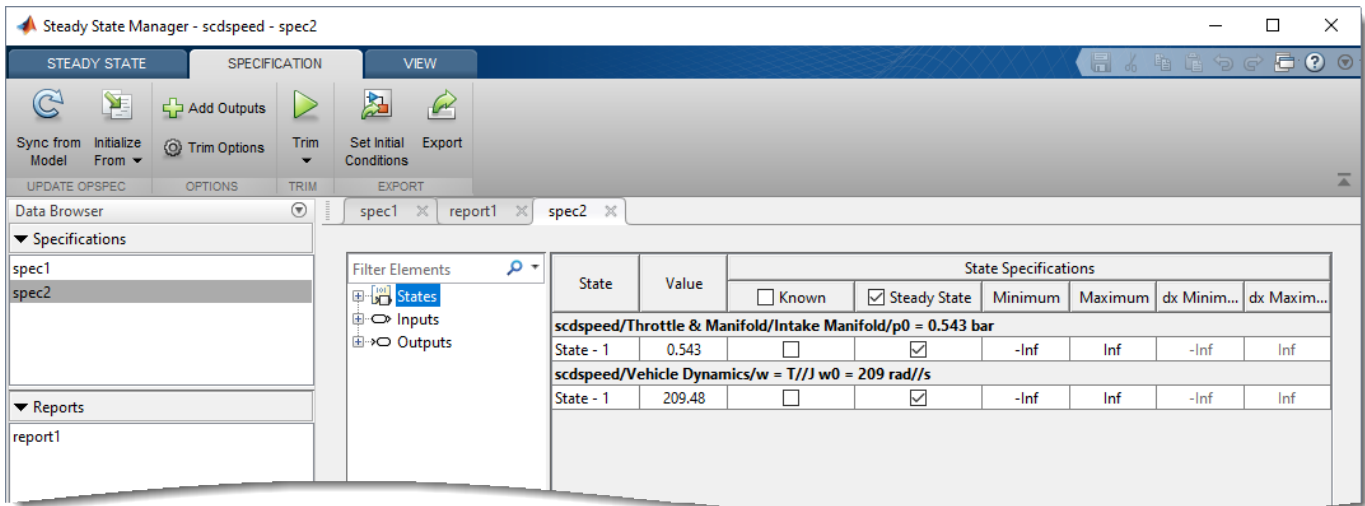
Steady State Manager - scdspeed - spec2

STEADY STATE SPECIFICATION VIEW

Sync from Model
Initialize From
Add Outputs
Trim Options
Trim
Set Initial Conditions
Export

UPDATE OPSPEC OPTIONS TRIM EXPORT

Data Browser
Specifications
spec1
spec2
Reports
report1

spec1 report1 spec2

Filter Elements
States
Inputs
Outputs

| State | Value | State Specifications | | | | | |
|---|---|---|---|---|---|---|---|
| | | Known | Steady State | Minimum | Maximum | dx Minim... | dx Maxim... |
| scdspeed/Throttle & Manifold/Intake Manifold/p0 = 0.543 bar | | | | | | | |
| State - 1 | 0.543 | ☐ | ☑ | -Inf | Inf | -Inf | Inf |
| scdspeed/Vehicle Dynamics/w = T//J w0 = 209 rad//s | | | | | | | |
| State - 1 | 209.48 | ☐ | ☑ | -Inf | Inf | -Inf | Inf |